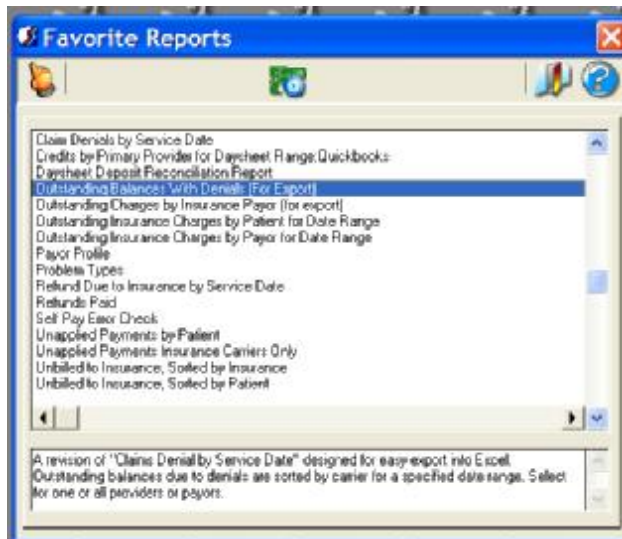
Favorite Reports

Claim Denials by Service Date
Credits by Primary Provider for Daysheet Range:Quickbooks
Daysheet Deposit Reconciliation Report
Outstanding Balances With Denials (For Export)
Outstanding Charges by Insurance Payor (for export)
Outstanding Insurance Charges by Patient for Date Range
Outstanding Insurance Charges by Payor for Date Range
Payor Profile
Problem Types
Refund Due to Insurance by Service Date
Refunds Paid
Self Pay Error Check
Unapplied Payments by Patient
Unapplied Payments Insurance Carriers Only
Unbilled to Insurance, Sorted by Insurance
Unbilled to Insurance, Sorted by Patient

A revision of "Claims Denial by Service Date" designed for easy-export into Excel. Outstanding balances due to denials are sorted by carrier for a specified date range. Select for one or all providers or payors.